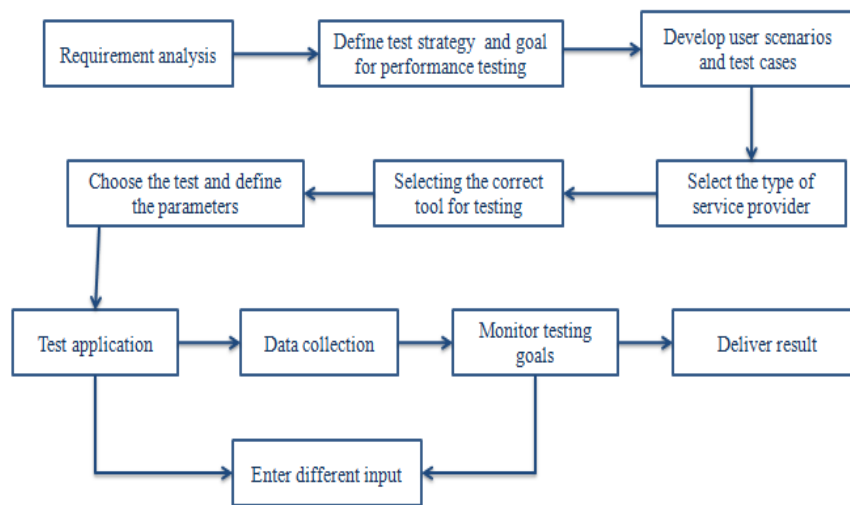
Requirement analysis

Define test strategy and goal for performance testing

Develop user scenarios and test cases

Select the type of service provider

Selecting the correct tool for testing

Choose the test and define the parameters

Test application

Data collection

Monitor testing goals

Deliver result

Enter different input